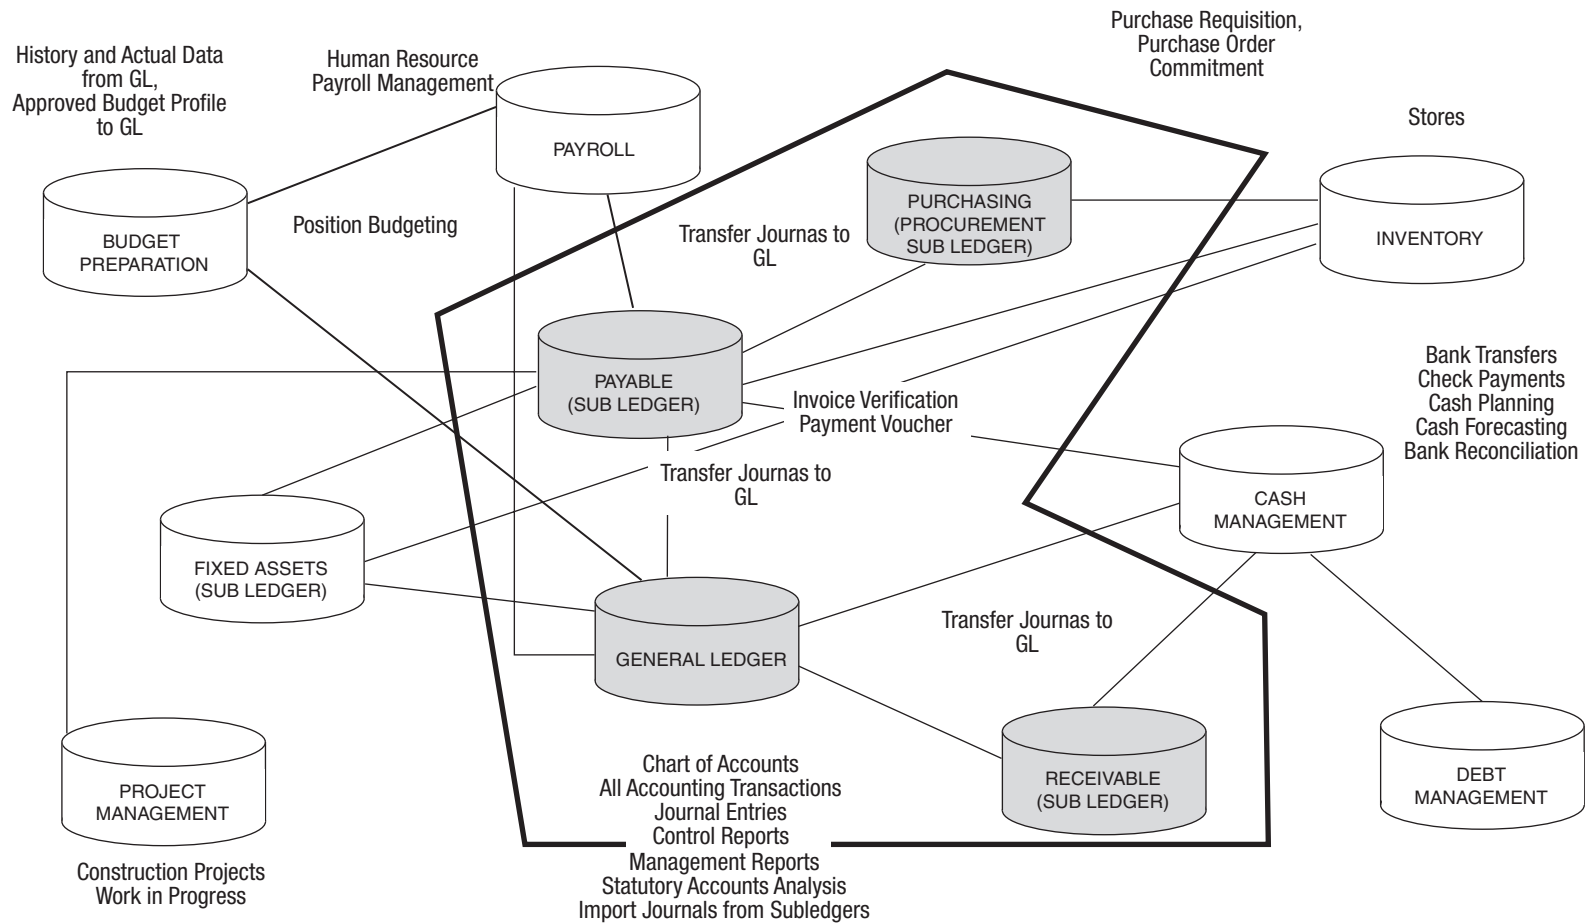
History and Actual Data from GL, Approved Budget Profile to GL

Human Resource Payroll Management

PAYROLL

Purchase Requisition, Purchase Order Commitment

Stores

BUDGET PREPARATION

Position Budgeting

PURCHASING (PROCUREMENT SUB LEDGER)

Transfer Journas to GL

INVENTORY

PAYABLE (SUB LEDGER)

Invoice Verification Payment Voucher

Bank Transfers Check Payments Cash Planning Cash Forecasting Bank Reconciliation

Transfer Journas to GL

CASH MANAGEMENT

FIXED ASSETS (SUB LEDGER)

GENERAL LEDGER

Transfer Journas to GL

RECEIVABLE (SUB LEDGER)

DEBT MANAGEMENT

PROJECT MANAGEMENT

Construction Projects Work in Progress

Chart of Accounts All Accounting Transactions Journal Entries Control Reports Management Reports Statutory Accounts Analysis Import Journals from Subledgers